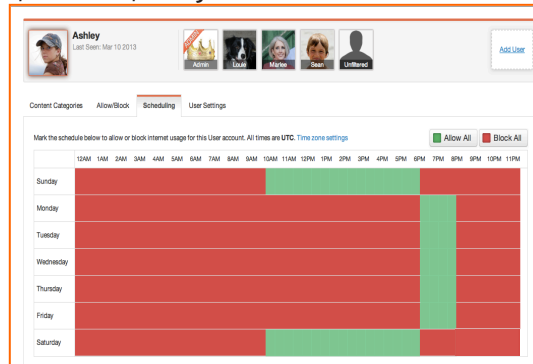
Ashley
Last Seen: Mar 10 2013

Admin Louie Marlee Sean Unfiltered

Add User

Content Categories Allow/Block Scheduling User Settings

Mark the schedule below to allow or block internet usage for this User account. All times are UTC. Time zone settings

Allow All Block All

| | 12AM | 1AM | 2AM | 3AM | 4AM | 5AM | 6AM | 7AM | 8AM | 9AM | 10AM | 11AM | 12PM | 1PM | 2PM | 3PM | 4PM | 5PM | 6PM | 7PM | 8PM | 9PM | 10PM | 11PM |
|---|---|---|---|---|---|---|---|---|---|---|---|---|---|---|---|---|---|---|---|---|---|---|---|---|
| Sunday | | | | | | | | | | | | | | | | | | | | | | | | |
| Monday | | | | | | | | | | | | | | | | | | | | | | | | |
| Tuesday | | | | | | | | | | | | | | | | | | | | | | | | |
| Wednesday | | | | | | | | | | | | | | | | | | | | | | | | |
| Thursday | | | | | | | | | | | | | | | | | | | | | | | | |
| Friday | | | | | | | | | | | | | | | | | | | | | | | | |
| Saturday | | | | | | | | | | | | | | | | | | | | | | | | |